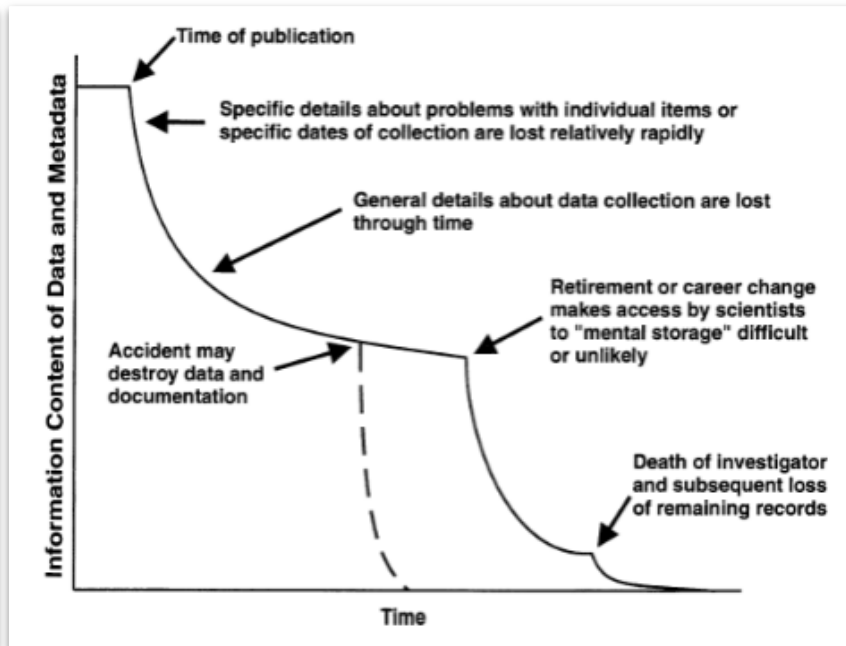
Information Content of Data and Metadata

Time of publication

Specific details about problems with individual items or specific dates of collection are lost relatively rapidly

General details about data collection are lost through time

Retirement or career change makes access by scientists to "mental storage" difficult or unlikely

Accident may destroy data and documentation

Death of investigator and subsequent loss of remaining records

Time